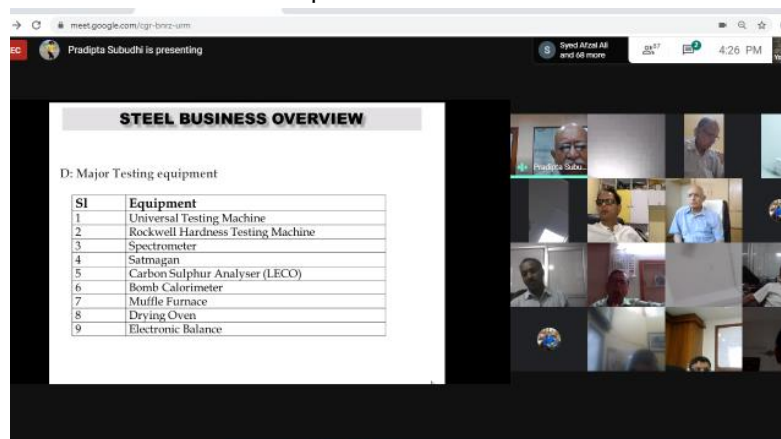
meet.google.com/cgr-bnrz-urm

EC

Pradipta Subudhi is presenting

S Syed Afzal Ali and 68 more

67

2

4:26 PM

STEEL BUSINESS OVERVIEW

D: Major Testing equipment

| Sl | Equipment |
|---|---|
| 1 | Universal Testing Machine |
| 2 | Rockwell Hardness Testing Machine |
| 3 | Spectrometer |
| 4 | Satmagan |
| 5 | Carbon Sulphur Analyser (LECO) |
| 6 | Bomb Calorimeter |
| 7 | Muffle Furnace |
| 8 | Drying Oven |
| 9 | Electronic Balance |

Pradipta Subu...